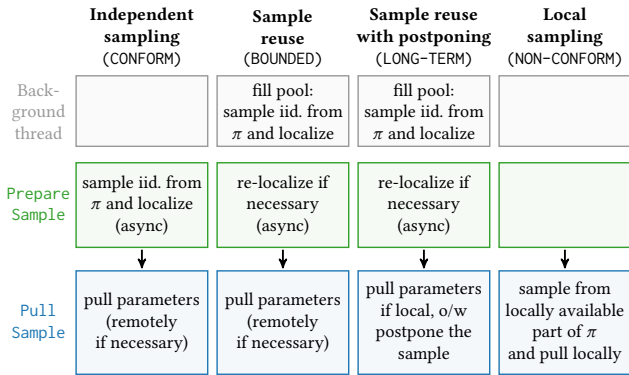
| | Independent sampling (CONFORM) | Sample reuse (BOUNDED) | Sample reuse with postponing (LONG-TERM) | Local sampling (NON-CONFORM) |
|---|---|---|---|---|
| Background thread | | fill pool: sample iid. from $\pi$ and localize | fill pool: sample iid. from $\pi$ and localize | |
| Prepare Sample | sample iid. from $\pi$ and localize (async) | re-localize if necessary (async) | re-localize if necessary (async) | |
| Pull Sample | pull parameters (remotely if necessary) | pull parameters (remotely if necessary) | pull parameters if local, o/w postpone the sample | sample from locally available part of $\pi$ and pull locally |